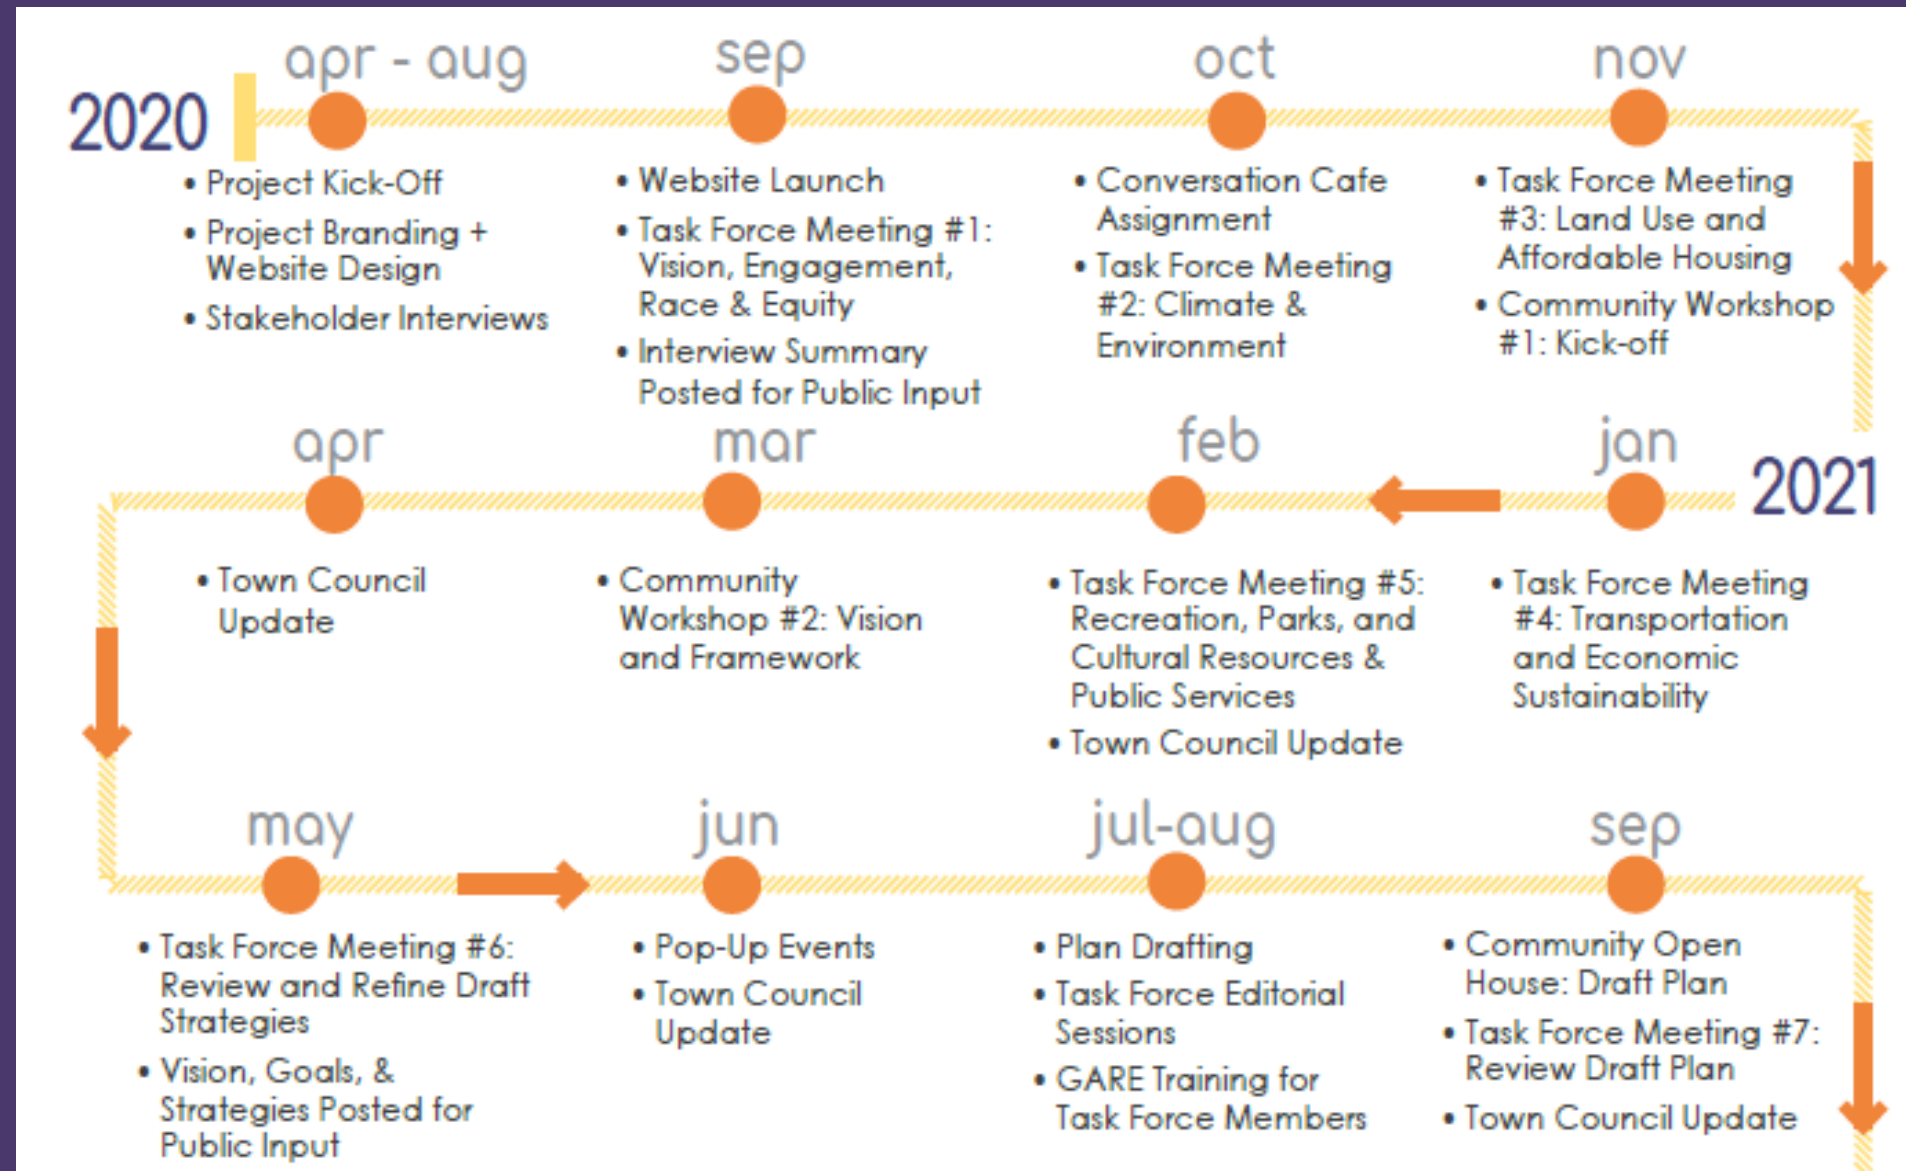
2020

apr - aug
• Project Kick-Off
• Project Branding + Website Design
• Stakeholder Interviews

sep
• Website Launch
• Task Force Meeting #1: Vision, Engagement, Race & Equity
• Interview Summary Posted for Public Input

oct
• Conversation Cafe Assignment
• Task Force Meeting #2: Climate & Environment

nov
• Task Force Meeting #3: Land Use and Affordable Housing
• Community Workshop #1: Kick-off

2021

jan
• Task Force Meeting #4: Transportation and Economic Sustainability

feb
• Task Force Meeting #5: Recreation, Parks, and Cultural Resources & Public Services
• Town Council Update

mar
• Community Workshop #2: Vision and Framework

apr
• Town Council Update

may
• Task Force Meeting #6: Review and Refine Draft Strategies
• Vision, Goals, & Strategies Posted for Public Input

jun
• Pop-Up Events
• Town Council Update

jul-aug
• Plan Drafting
• Task Force Editorial Sessions
• GARE Training for Task Force Members

sep
• Community Open House: Draft Plan
• Task Force Meeting #7: Review Draft Plan
• Town Council Update